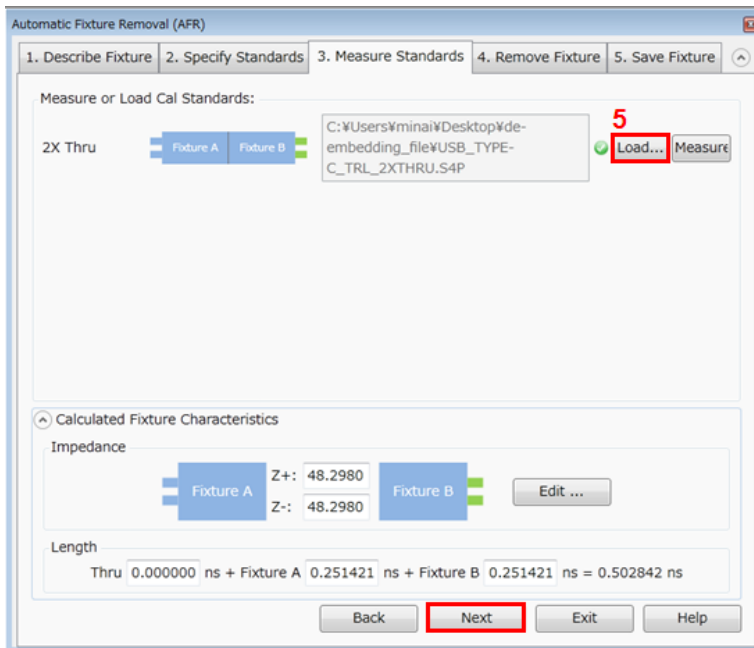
Automatic Fixture Removal (AFR)

1. Describe Fixture | 2. Specify Standards | 3. Measure Standards | 4. Remove Fixture | 5. Save Fixture

Measure or Load Cal Standards:

2X Thru Fixture A Fixture B C:¥Users¥minai¥Desktop¥de-embedding_file¥USB_TYPE-C_TRL_2XTHRU.S4P

5

Load... Measure

Calculated Fixture Characteristics

Impedance

Fixture A Z+: 48.2980 Z-: 48.2980 Fixture B Edit ...

Length

Thru 0.000000 ns + Fixture A 0.251421 ns + Fixture B 0.251421 ns = 0.502842 ns

Back Next Exit Help